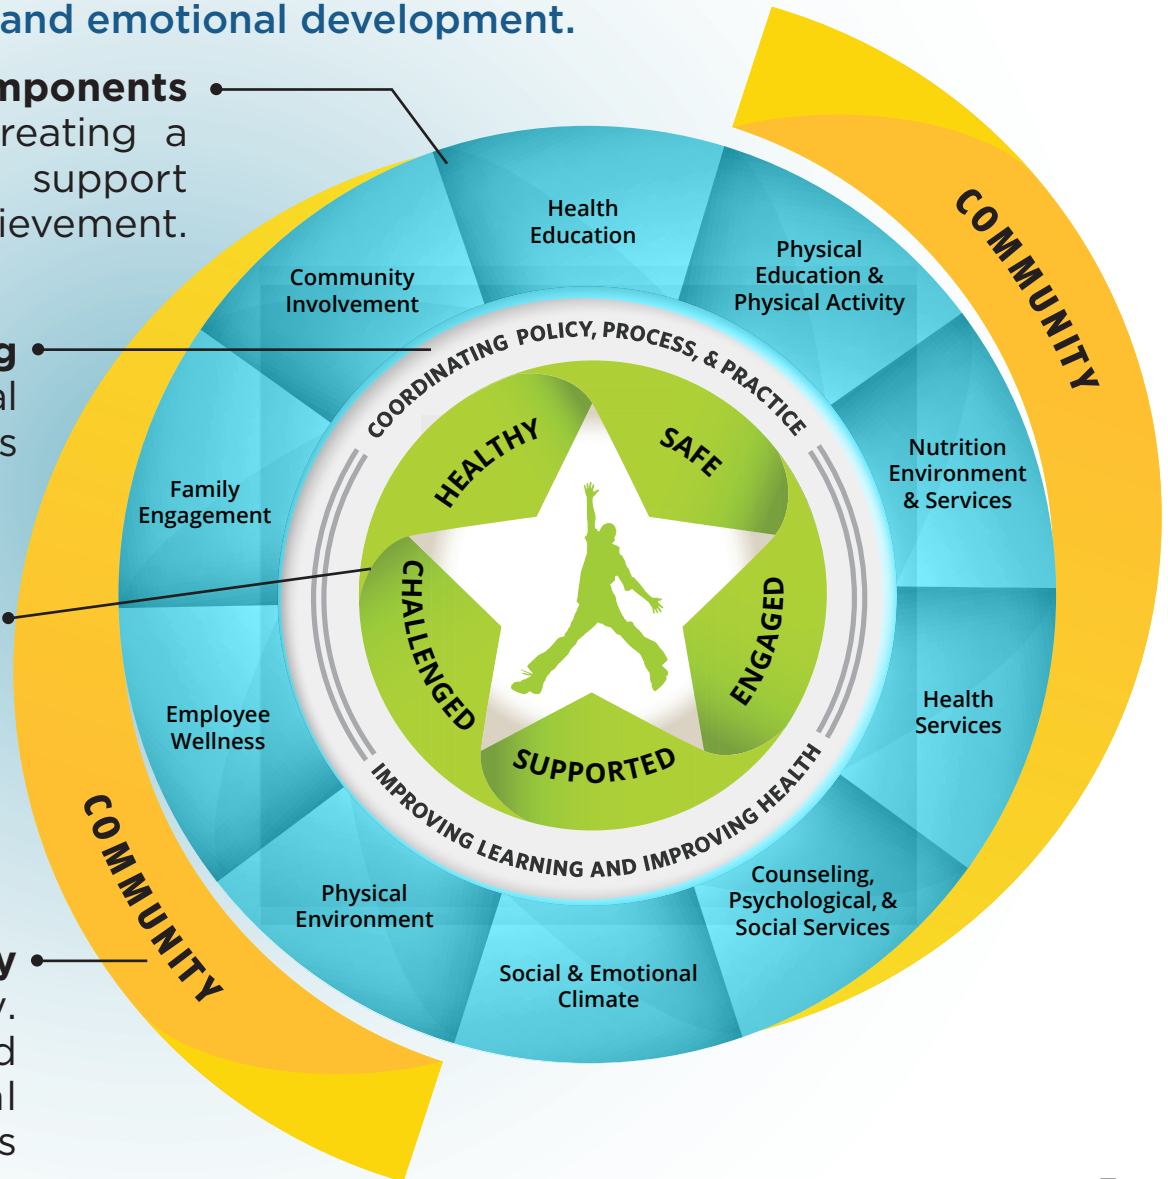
and emotional development.

mponents
reating a
support
ievement.

g
al
s

y
y.
d
al
s

Health Education

Physical Education & Physical Activity

Nutrition Environment & Services

Health Services

Counseling, Psychological, & Social Services

Social & Emotional Climate

Physical Environment

Employee Wellness

Family Engagement

Community Involvement

COMMUNITY

COMMUNITY

COORDINATING POLICY, PROCESS, & PRACTICE

IMPROVING LEARNING AND IMPROVING HEALTH

HEALTHY

SAFE

ENGAGED

SUPPORTED

CHALLENGED